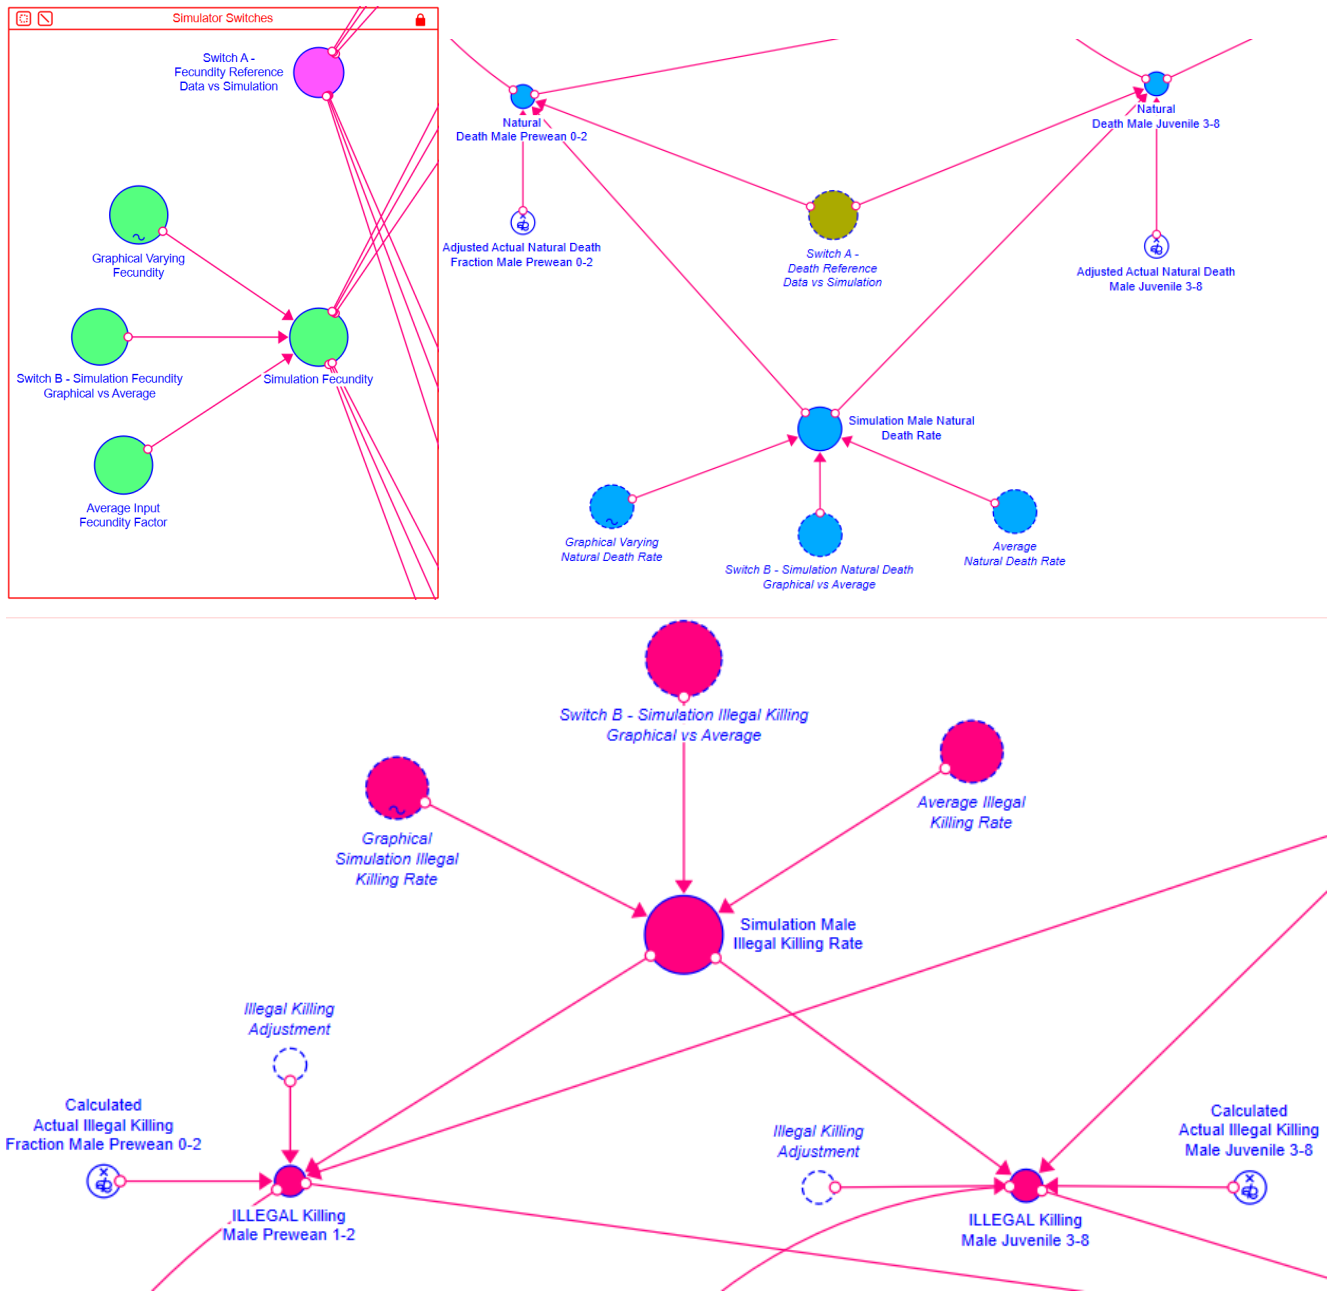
Simulator Switches

Switch A - Fecundity Reference Data vs Simulation

Graphical Varying Fecundity

Switch B - Simulation Fecundity Graphical vs Average

Simulation Fecundity

Average Input Fecundity Factor

Natural Death Male Prewean 0-2

Adjusted Actual Natural Death Fraction Male Prewean 0-2

Switch A - Death Reference Data vs Simulation

Natural Death Male Juvenile 3-8

Adjusted Actual Natural Death Male Juvenile 3-8

Simulation Male Natural Death Rate

Graphical Varying Natural Death Rate

Switch B - Simulation Natural Death Graphical vs Average

Average Natural Death Rate

Switch B - Simulation Illegal Killing Graphical vs Average

Graphical Simulation Illegal Killing Rate

Average Illegal Killing Rate

Simulation Male Illegal Killing Rate

Illegal Killing Adjustment

Calculated Actual Illegal Killing Fraction Male Prewean 0-2

ILLEGAL Killing Male Prewean 1-2

Illegal Killing Adjustment

ILLEGAL Killing Male Juvenile 3-8

Calculated Actual Illegal Killing Male Juvenile 3-8